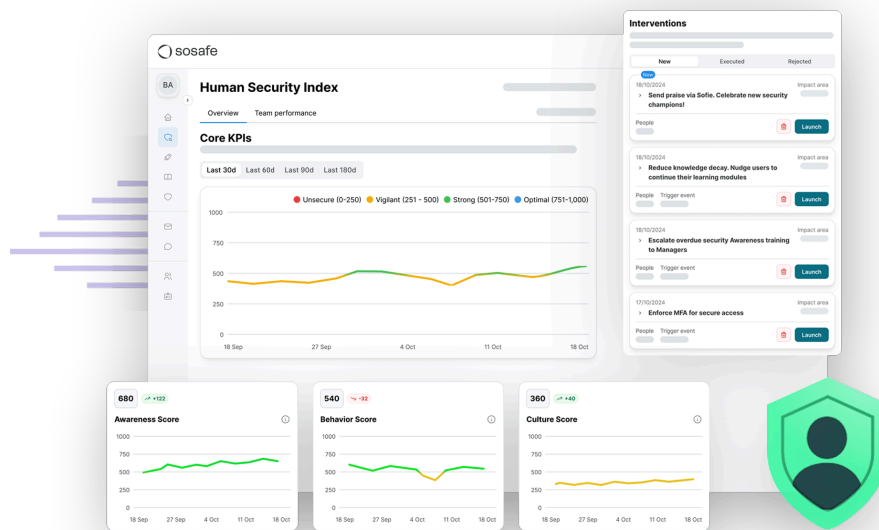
sosafe

BA

Human Security Index

Overview Team performance

Core KPIs

Last 30d Last 60d Last 90d Last 180d

Unsecure (0-250) Vigilant (251 - 500) Strong (501-750) Optimal (751-1,000)

1000
750
500
250
0

18 Sep 27 Sep 4 Oct 11 Oct 18 Oct

Interventions

New Executed Rejected

New
18/10/2024
Send praise via Sofie. Celebrate new security champions!
Impact area
People
Launch

18/10/2024
Reduce knowledge decay. Nudge users to continue their learning modules
Impact area
People Trigger event
Launch

18/10/2024
Escalate overdue security Awareness training to Managers
Impact area
People Trigger event
Launch

17/10/2024
Enforce MFA for secure access
Impact area
People Trigger event
Launch

680 +122
Awareness Score
1000
750
500
250
0
18 Sep 27 Sep 4 Oct 11 Oct 18 Oct

540 -32
Behavior Score
1000
750
500
250
0
18 Sep 27 Sep 4 Oct 11 Oct 18 Oct

360 +40
Culture Score
1000
750
500
250
0
18 Sep 27 Sep 4 Oct 11 Oct 18 Oct